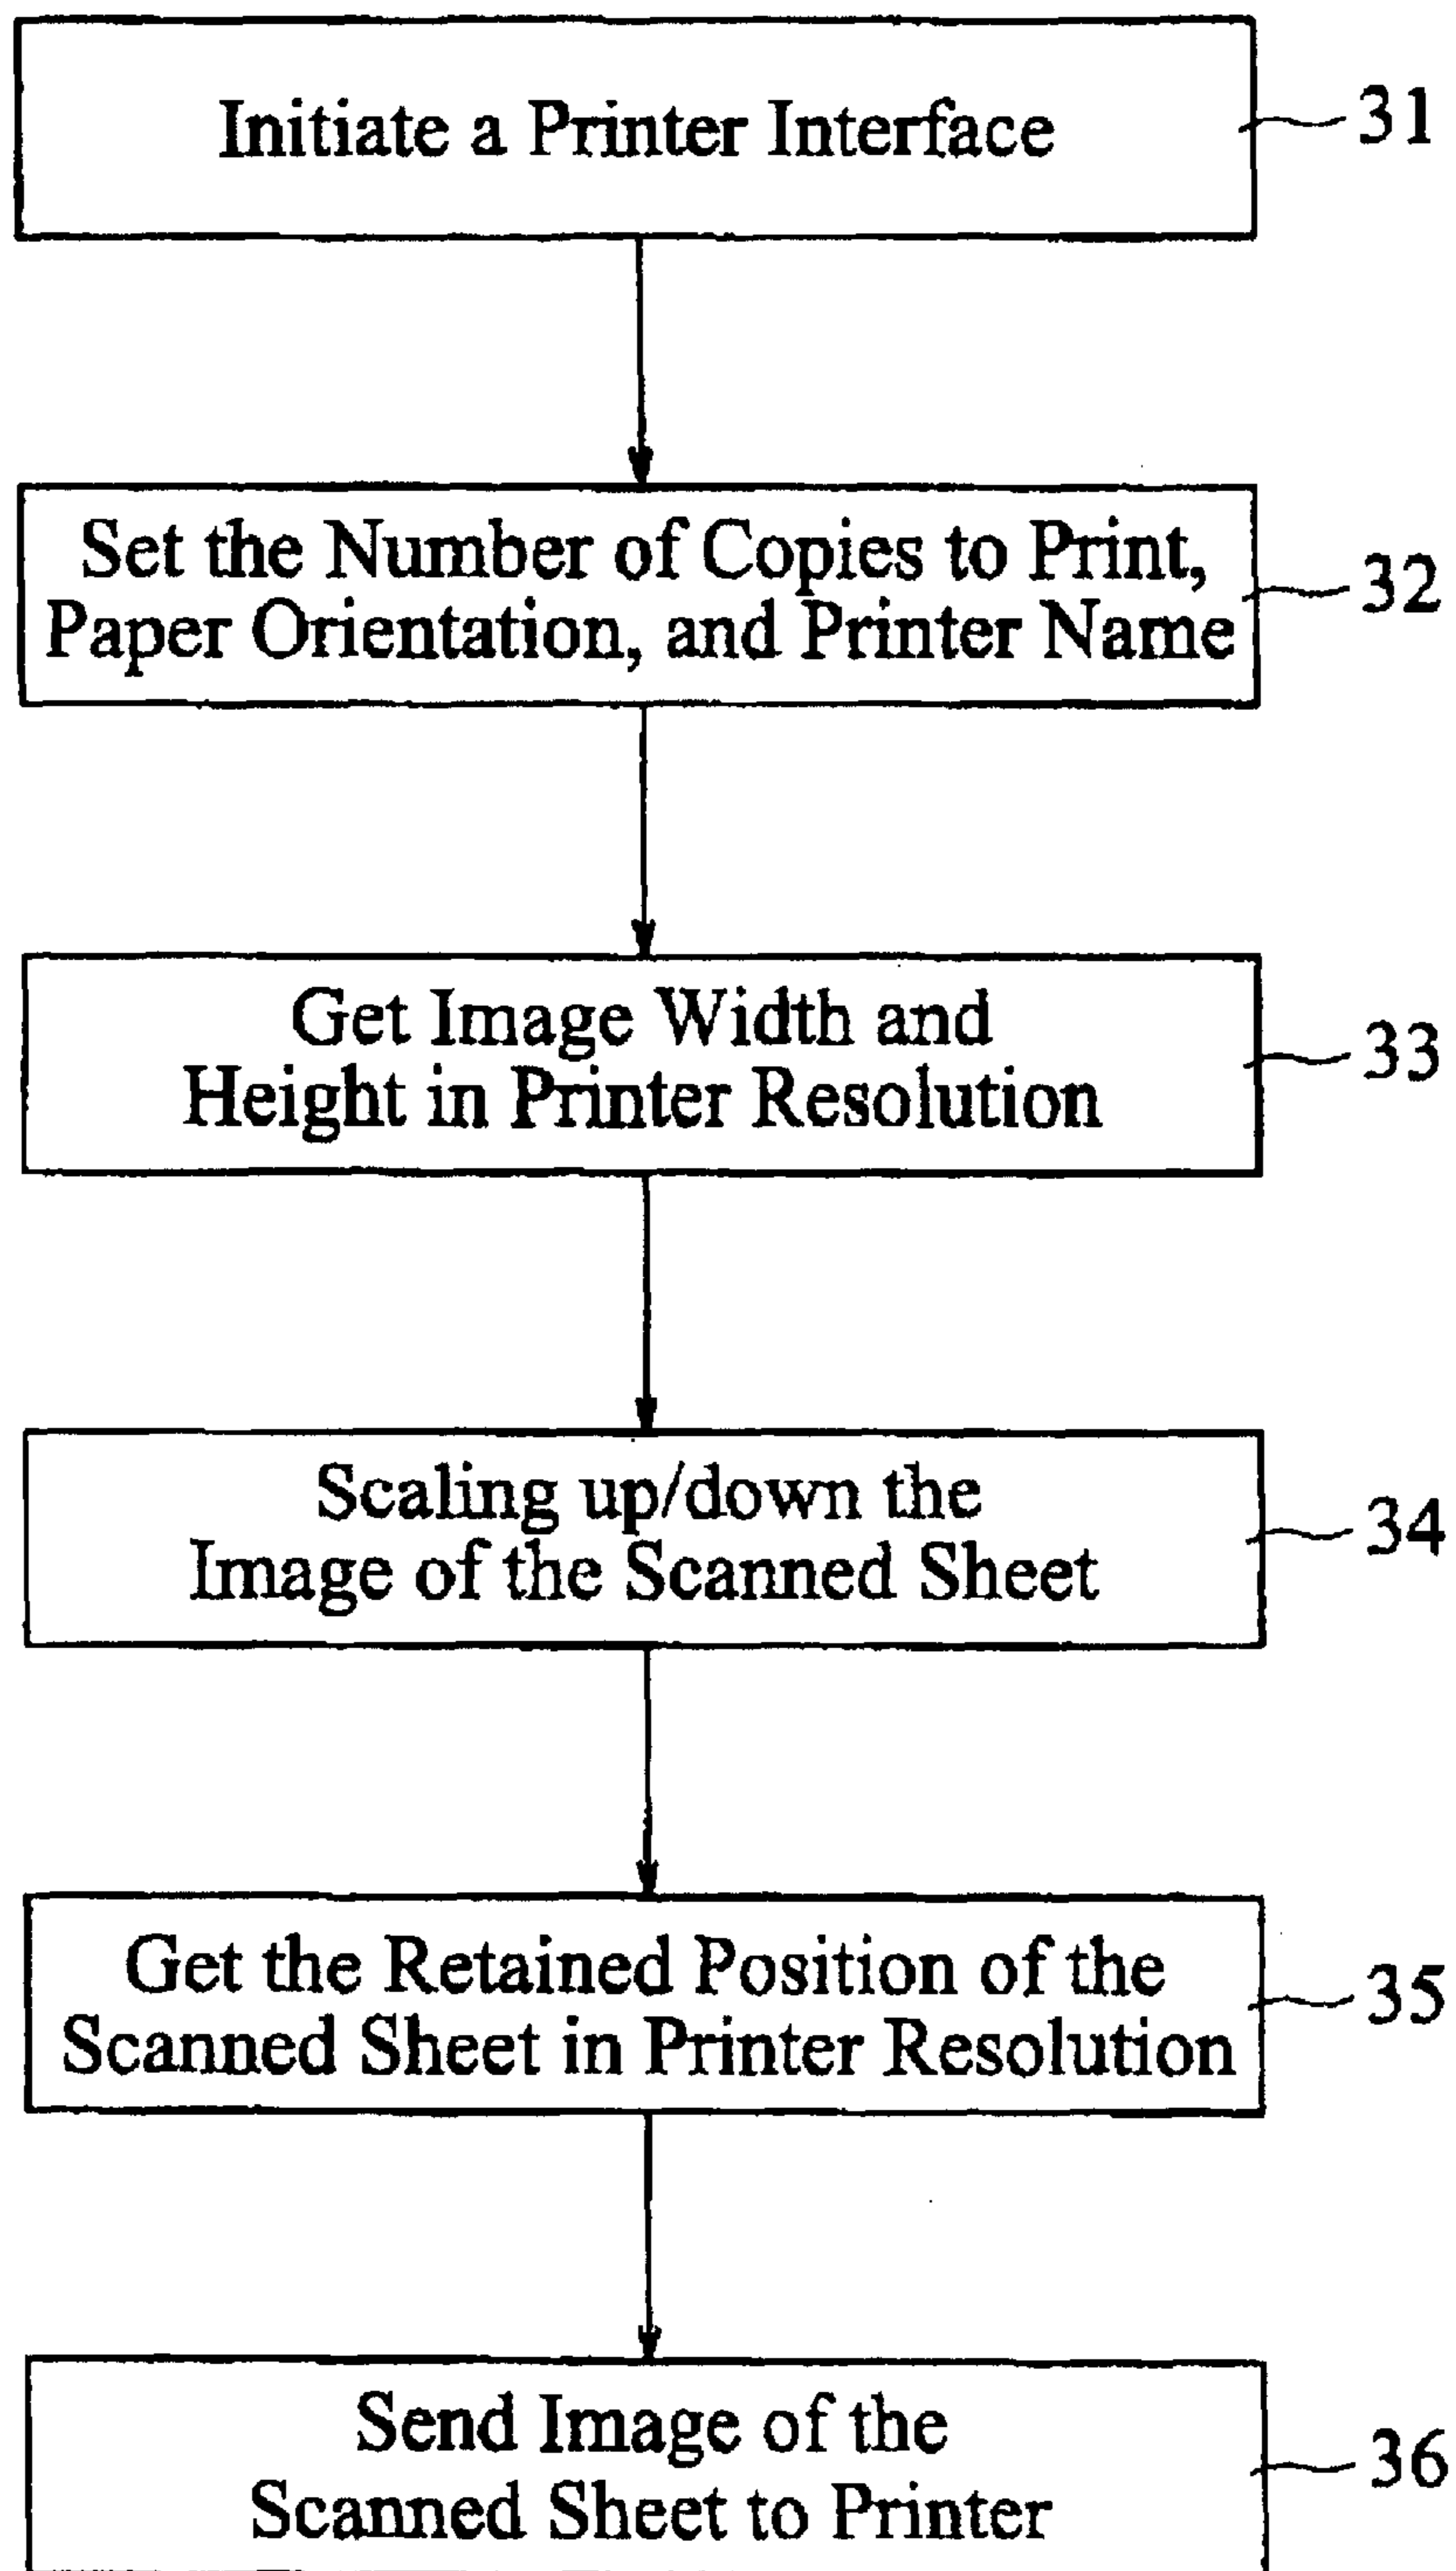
Initiate a Printer Interface

31

Set the Number of Copies to Print, Paper Orientation, and Printer Name

32

Get Image Width and Height in Printer Resolution

33

Scaling up/down the Image of the Scanned Sheet

34

Get the Retained Position of the Scanned Sheet in Printer Resolution

35

Send Image of the Scanned Sheet to Printer

36